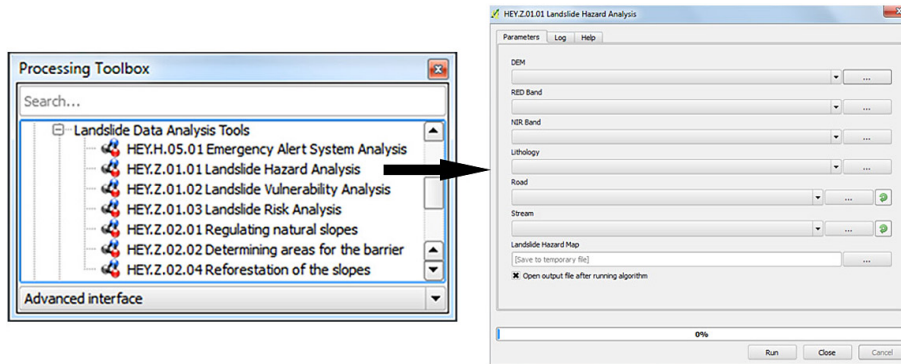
Processing Toolbox

Search...

Landslide Data Analysis Tools
HEY.H.05.01 Emergency Alert System Analysis
HEY.Z.01.01 Landslide Hazard Analysis
HEY.Z.01.02 Landslide Vulnerability Analysis
HEY.Z.01.03 Landslide Risk Analysis
HEY.Z.02.01 Regulating natural slopes
HEY.Z.02.02 Determining areas for the barrier
HEY.Z.02.04 Reforestation of the slopes

Advanced interface

HEY.Z.01.01 Landslide Hazard Analysis

Parameters | Log | Help

DEM
...
RED Band
...
NIR Band
...
Lithology
...
Road
...
Stream
...
Landslide Hazard Map
[Save to temporary file] ...
Open output file after running algorithm

0%

Run | Close | Cancel